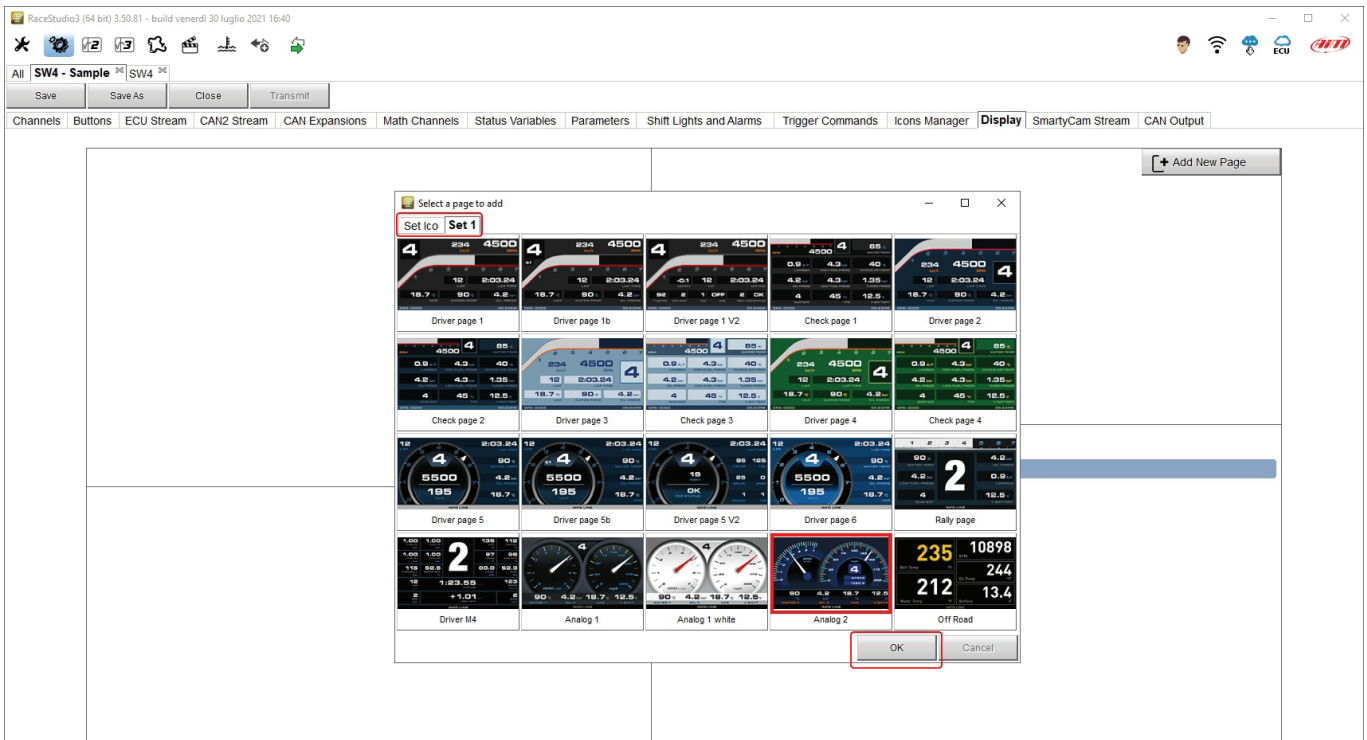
RaceStudio3 (64 bit) 3.50.81 - build venerdì 30 luglio 2021 16:40

All SW4 - Sample SW4

Save Save As Close Transmit

Channels Buttons ECU Stream CAN2 Stream CAN Expansions Math Channels Status Variables Parameters Shift Lights and Alarms Trigger Commands Icons Manager Display SmartyCam Stream CAN Output

Add New Page

Select a page to add

Set Ico Set 1

Driver page 1
Driver page 1b
Driver page 1 V2
Check page 1
Driver page 2
Check page 2
Driver page 3
Check page 3
Driver page 4
Check page 4
Driver page 5
Driver page 5b
Driver page 5 V2
Driver page 6
Rally page
Driver M4
Analog 1
Analog 1 white
Analog 2
Off Road

OK Cancel